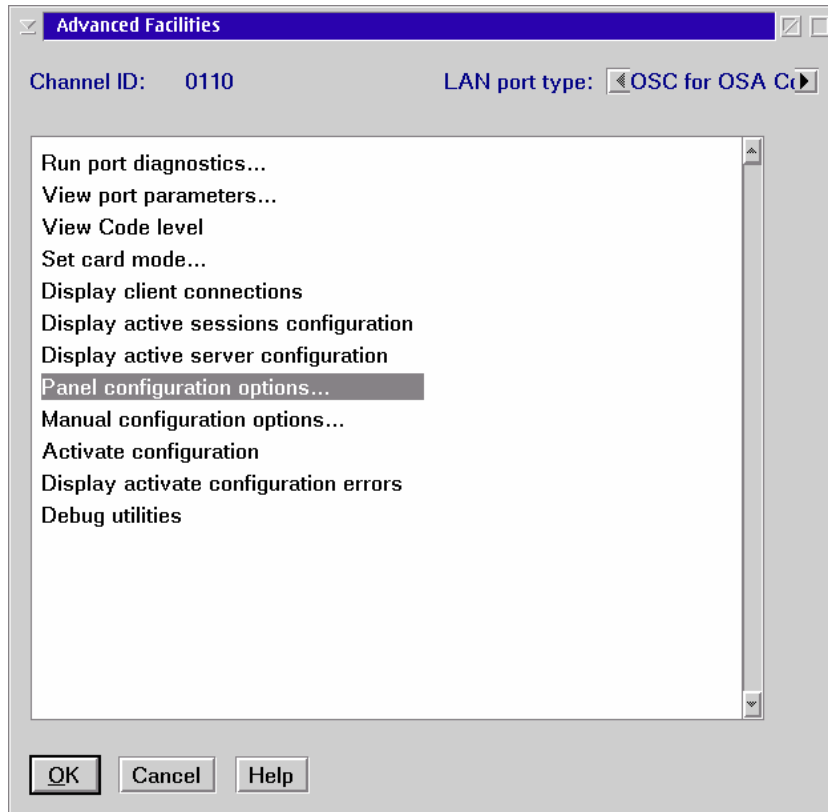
Advanced Facilities

Channel ID: 0110

LAN port type: OSC for OSA C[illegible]

Run port diagnostics...
View port parameters...
View Code level
Set card mode...
Display client connections
Display active sessions configuration
Display active server configuration
Panel configuration options...
Manual configuration options...
Activate configuration
Display activate configuration errors
Debug utilities

OK Cancel Help